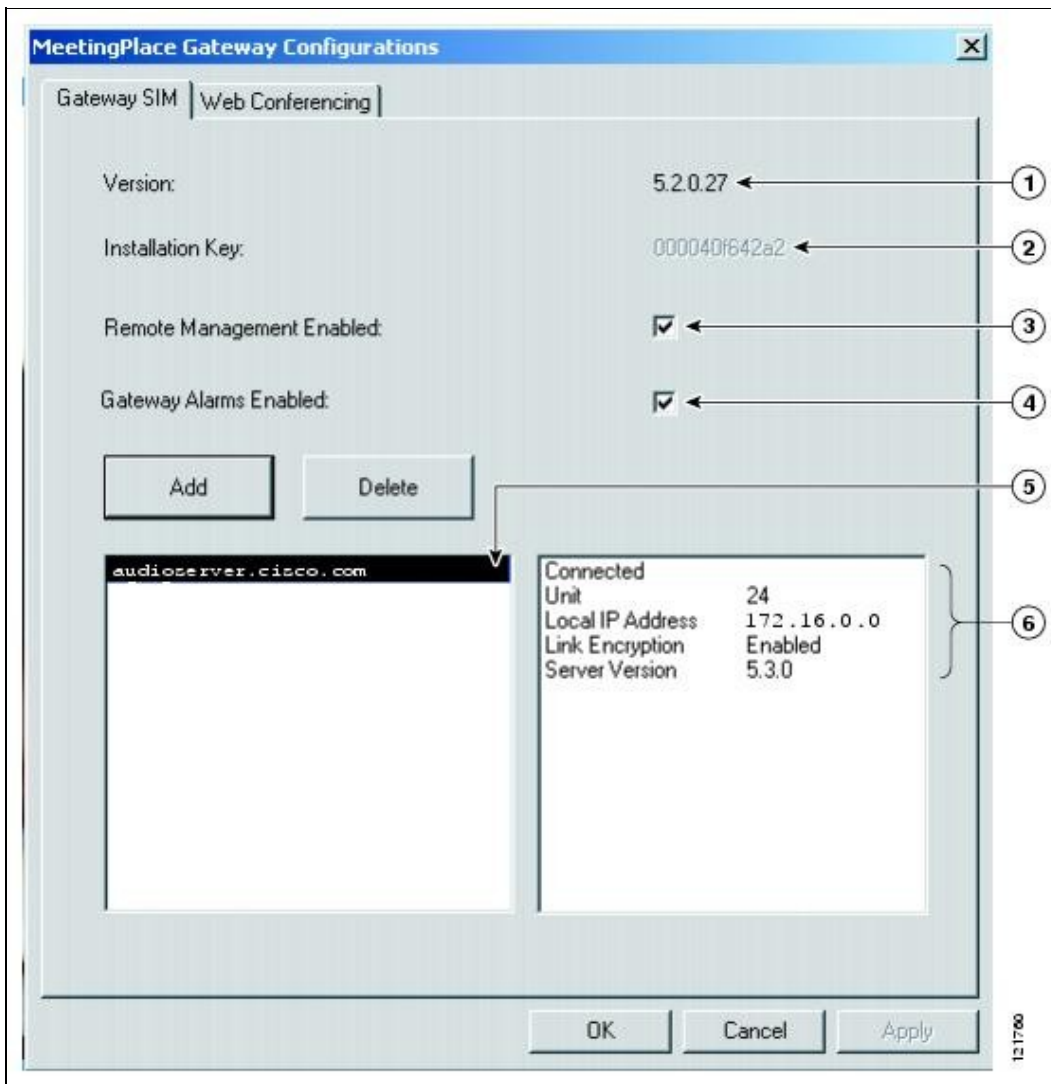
MeetingPlace Gateway Configurations

Gateway SIM | Web Conferencing

Version: 5.2.0.27 ①

Installation Key: 000040f642a2 ②

Remote Management Enabled: ☑ ③

Gateway Alarms Enabled: ☑ ④

Add Delete ⑤

audioserver.cisco.com

| | |
|---|---|
| Connected | |
| Unit | 24 |
| Local IP Address | 172.16.0.0 |
| Link Encryption | Enabled |
| Server Version | 5.3.0 |

⑥

OK Cancel Apply

121780